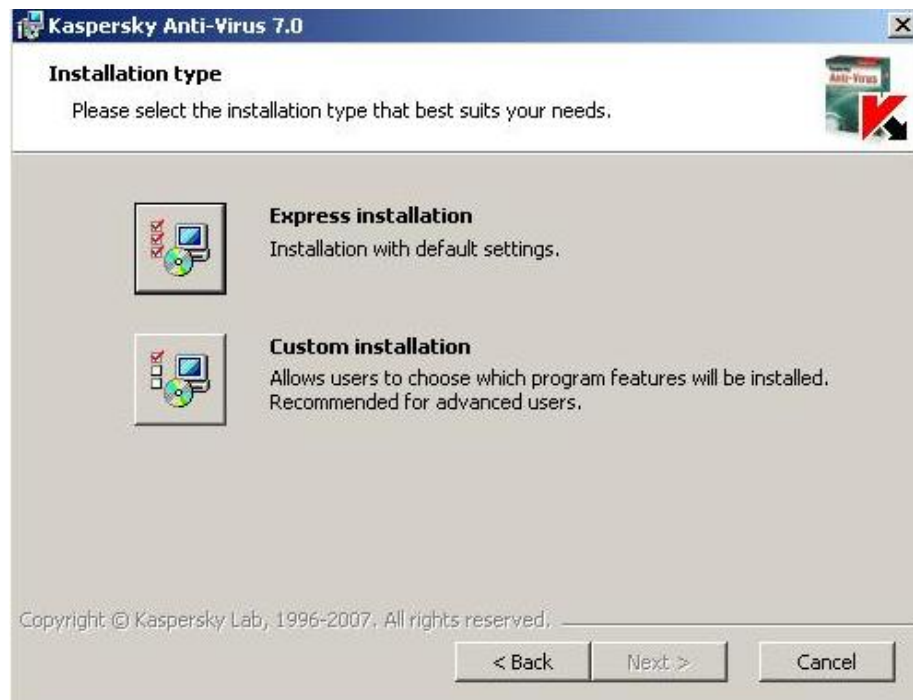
Kaspersky Anti-Virus 7.0

Installation type

Please select the installation type that best suits your needs.

Anti-Virus

Express installation

Installation with default settings.

Custom installation

Allows users to choose which program features will be installed. Recommended for advanced users.

Copyright © Kaspersky Lab, 1996-2007. All rights reserved.

< Back

Next >

Cancel